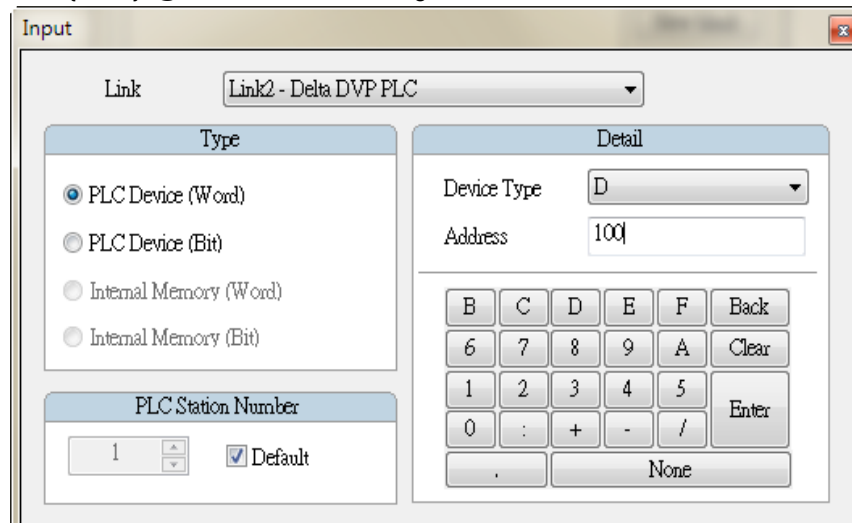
Input

Link Link2 - Delta DVP PLC

Type

PLC Device (Word)

PLC Device (Bit)

Internal Memory (Word)

Internal Memory (Bit)

PLC Station Number

1

Default

Detail

Device Type D

Address 100

B C D E F Back

6 7 8 9 A Clear

1 2 3 4 5 Enter

0 : + - /

. None